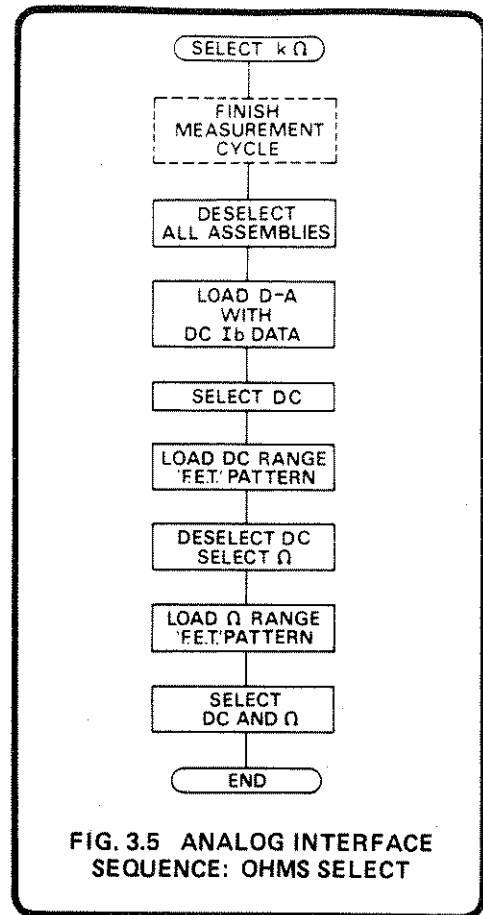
SELECT k Ω

FINISH MEASUREMENT CYCLE

DESELECT ALL ASSEMBLIES

LOAD D-A WITH DC Ib DATA

SELECT DC

LOAD DC RANGE 'F.E.T.' PATTERN

DESELECT DC SELECT Ω

LOAD Ω RANGE 'F.E.T.' PATTERN

SELECT DC AND Ω

END

FIG. 3.5 ANALOG INTERFACE SEQUENCE: OHMS SELECT